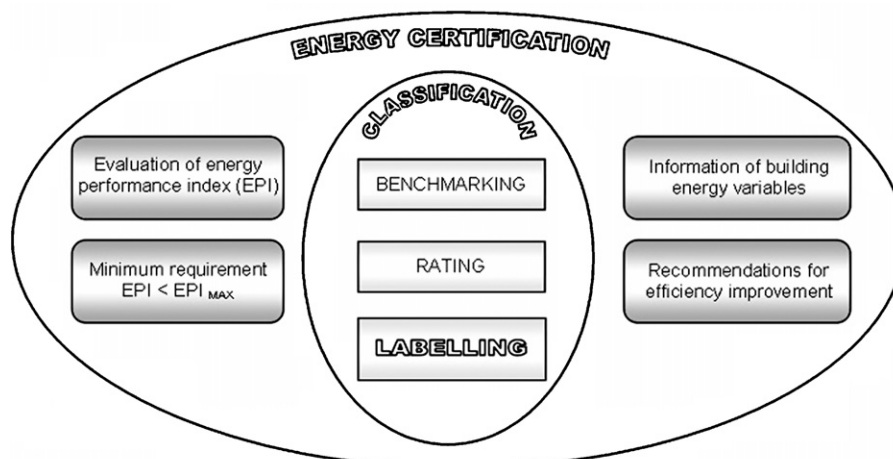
ENERGY CERTIFICATION

CLASSIFICATION

Evaluation of energy performance index (EPI)

Minimum requirement EPI < EPI $_{MAX}$

BENCHMARKING

RATING

LABELLING

Information of building energy variables

Recommendations for efficiency improvement